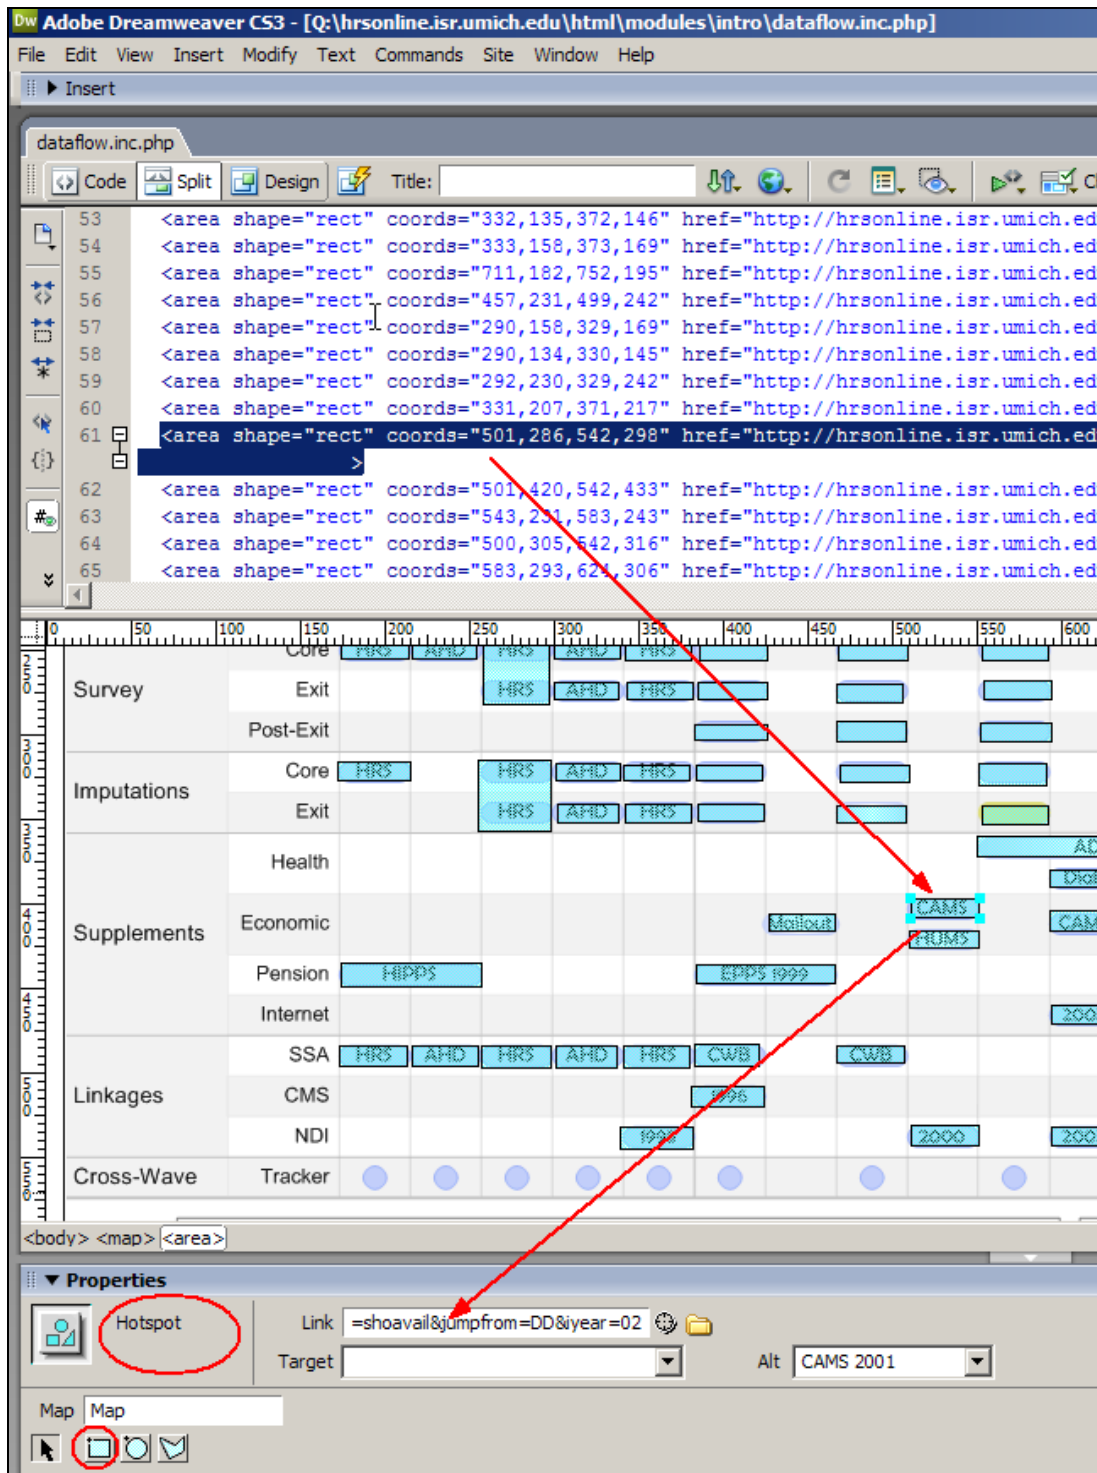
Adobe Dreamweaver CS3 - [Q:\hrsonline.isr.umich.edu\html\modules\intro\dataflow.inc.php]

File Edit View Insert Modify Text Commands Site Window Help

Insert

dataflow.inc.php

Code Split Design Title:

53 <area shape="rect" coords="332,135,372,146" href="http://hrsonline.isr.umich.ed
54 <area shape="rect" coords="333,158,373,169" href="http://hrsonline.isr.umich.ed
55 <area shape="rect" coords="711,182,752,195" href="http://hrsonline.isr.umich.ed
56 <area shape="rect" coords="457,231,499,242" href="http://hrsonline.isr.umich.ed
57 <area shape="rect" coords="290,158,329,169" href="http://hrsonline.isr.umich.ed
58 <area shape="rect" coords="290,134,330,145" href="http://hrsonline.isr.umich.ed
59 <area shape="rect" coords="292,230,329,242" href="http://hrsonline.isr.umich.ed
60 <area shape="rect" coords="331,207,371,217" href="http://hrsonline.isr.umich.ed
61 <area shape="rect" coords="501,286,542,298" href="http://hrsonline.isr.umich.ed
>
62 <area shape="rect" coords="501,420,542,433" href="http://hrsonline.isr.umich.ed
63 <area shape="rect" coords="543,231,583,243" href="http://hrsonline.isr.umich.ed
64 <area shape="rect" coords="500,305,542,316" href="http://hrsonline.isr.umich.ed
65 <area shape="rect" coords="583,293,624,306" href="http://hrsonline.isr.umich.ed

0 50 100 150 200 250 300 350 400 450 500 550 600

| | | | | | | | | | | | | |
|---|---|---|---|---|---|---|---|---|---|---|---|---|
| | Core | HRS | AHD | HRS | AHD | HRS | | | | | | |
| Survey | Exit | | | HRS | AHD | HRS | | | | | | |
| | Post-Exit | | | | | | | | | | | |
| Imputations | Core | HRS | | HRS | AHD | HRS | | | | | | |
| | Exit | | | HRS | AHD | HRS | | | | | | |
| Supplements | Health | | | | | | | | | | | AD |
| | | | | | | | | | | | | Dia |
| | Economic | | | | | | | Mailout | | CAMS | | CAM |
| | | | | | | | | | | HUMS | | |
| | Pension | HIPPS | | | | | EPPS 1999 | | | | | |
| | Internet | | | | | | | | | | | 200 |
| Linkages | SSA | HRS | AHD | HRS | AHD | HRS | CWB | | CWB | | | |
| | CMS | | | | | | 1996 | | | | | |
| | NDI | | | | | 1998 | | | | 2000 | | 200 |
| Cross-Wave | Tracker | | | | | | | | | | | |

<body> <map> <area>

Properties

Hotspot

Link =shoavail&jumpfrom=DD&iyear=02

Target

Alt CAMS 2001

Map Map